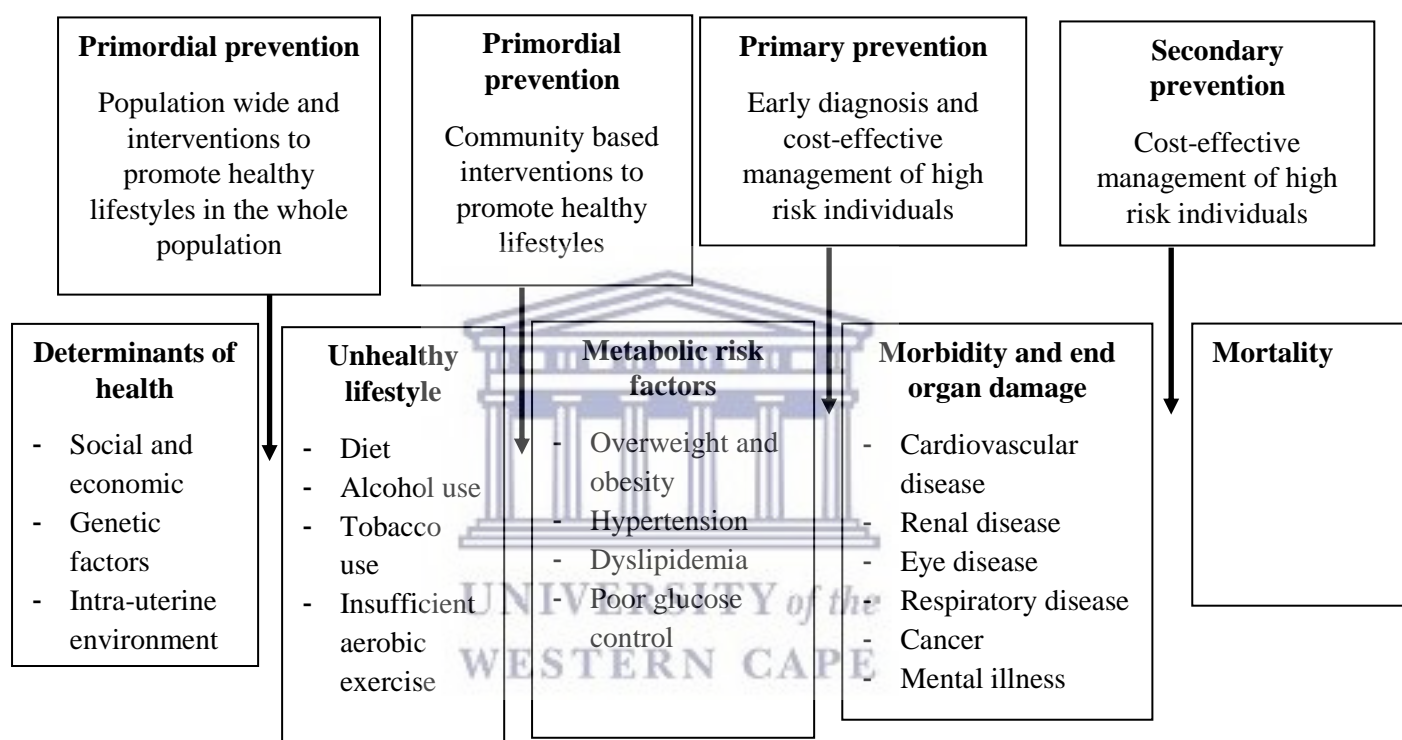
**Primordial prevention**

Population wide and interventions to promote healthy lifestyles in the whole population

**Primordial prevention**

Community based interventions to promote healthy lifestyles

**Primary prevention**

Early diagnosis and cost-effective management of high risk individuals

**Secondary prevention**

Cost-effective management of high risk individuals

**Determinants of health**

- Social and economic
- Genetic factors
- Intra-uterine environment

**Unhealthy lifestyle**

- Diet
- Alcohol use
- Tobacco use
- Insufficient aerobic exercise

**Metabolic risk factors**

- Overweight and obesity
- Hypertension
- Dyslipidemia
- Poor glucose control

**Morbidity and end organ damage**

- Cardiovascular disease
- Renal disease
- Eye disease
- Respiratory disease
- Cancer
- Mental illness

**Mortality**

UNIVERSITY of the WESTERN CAPE